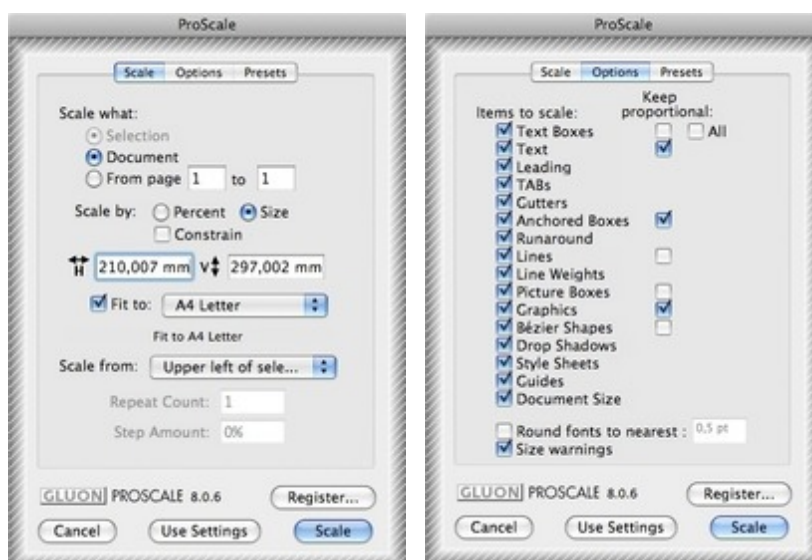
ProScale

Scale Options Presets

Scale what:
Selection
Document
From page 1 to 1

Scale by: Percent Size
Constrain

H 210,007 mm V 297,002 mm

Fit to: A4 Letter

Fit to A4 Letter

Scale from: Upper left of sele...

Repeat Count: 1

Step Amount: 0%

GLUON PROSCALE 8.0.6 Register...

Cancel Use Settings Scale

ProScale

Scale Options Presets

Items to scale:
Keep proportional:

Text Boxes All
Text
Leading
TABs
Gutters
Anchored Boxes
Runaround
Lines
Line Weights
Picture Boxes
Graphics
Bézier Shapes
Drop Shadows
Style Sheets
Guides
Document Size

Round fonts to nearest : 0,5 pt
Size warnings

GLUON PROSCALE 8.0.6 Register...

Cancel Use Settings Scale